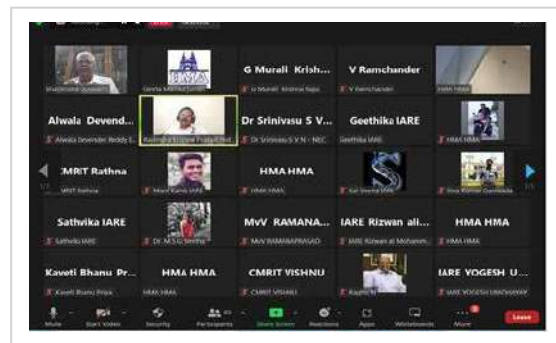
G Murali Krish...
V Ramchander

Alwala Devend...
Dr Srinivasu S V...
Geethika IARE

CMRIT Rathna
HMA HMA

Sathvika IARE
MvV RAMANA...
IARE Rizwan ali...
HMA HMA

Kaveti Bhanu Pr...
HMA HMA
CMRIT VISHNU
IARE YOGESH U...

Mute
Start Video
Security
Participants
Share Screen
Reactions
Apps
Whiteboards
More
Leave